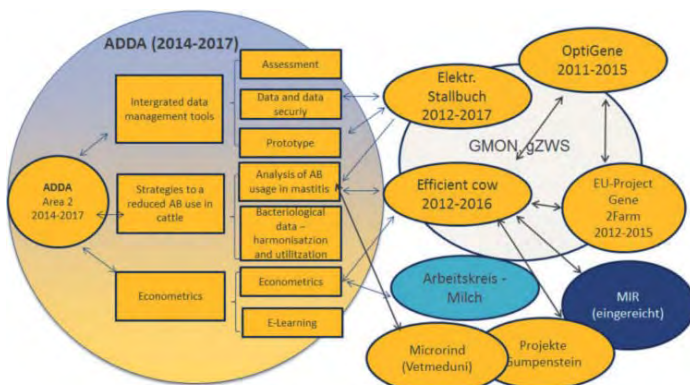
ADDA (2014-2017)

ADDA
Area 2
2014-2017

Intergrated data management tools

Strategies to a reduced AB use in cattle

Econometrics

Assessment

Data and data security

Prototype

Analysis of AB usage in mastitis

Bacteriological data – harmonisatzion and utilization

Econometrics

E-Learning

OptiGene
2011-2015

Elektr.
Stallbuch
2012-2017

GMON, gZWS

Efficient cow
2012-2016

EU-Project
Gene
2Farm
2012-2015

Arbeitskreis - Milch

MIR
(eingereicht)

Microrind
(Vetmeduni)

Projekte
Gumpenstein